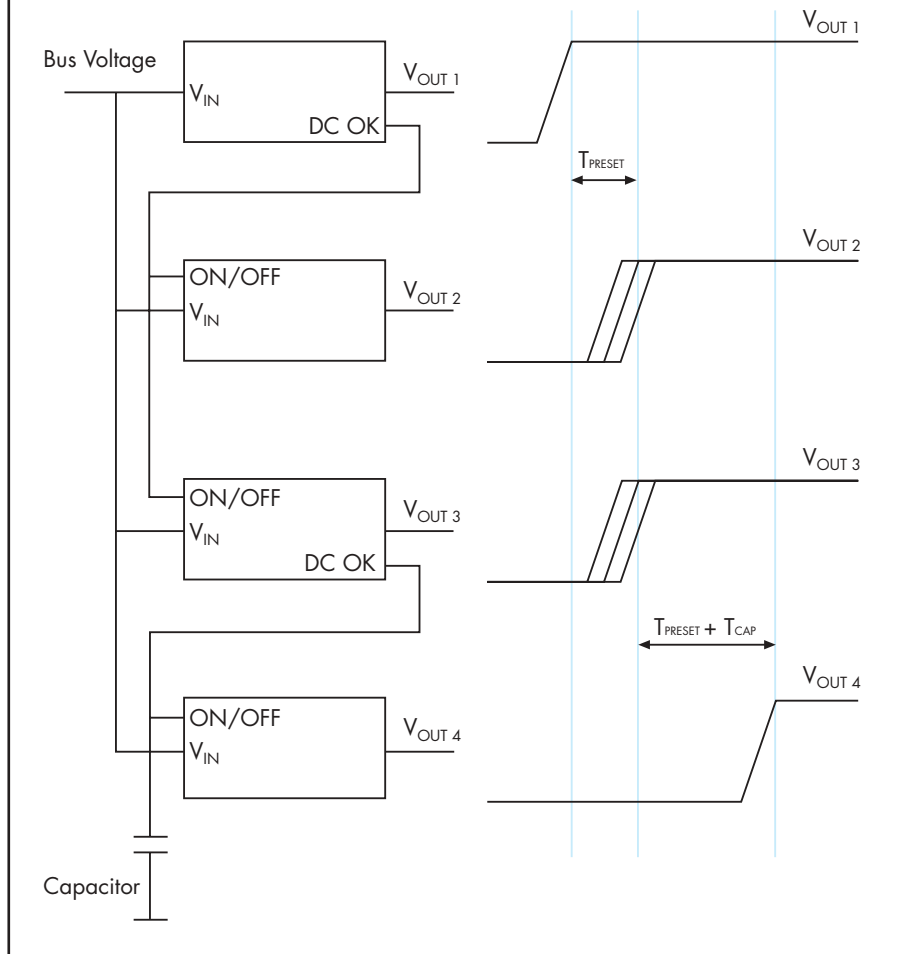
Bus Voltage

$V_{IN}$

$V_{OUT\ 1}$

DC OK

ON/OFF

$V_{IN}$

$V_{OUT\ 2}$

ON/OFF

$V_{IN}$

$V_{OUT\ 3}$

DC OK

ON/OFF

$V_{IN}$

$V_{OUT\ 4}$

Capacitor

$V_{OUT\ 1}$

$T_{PRESET}$

$V_{OUT\ 2}$

$V_{OUT\ 3}$

$T_{PRESET} + T_{CAP}$

$V_{OUT\ 4}$